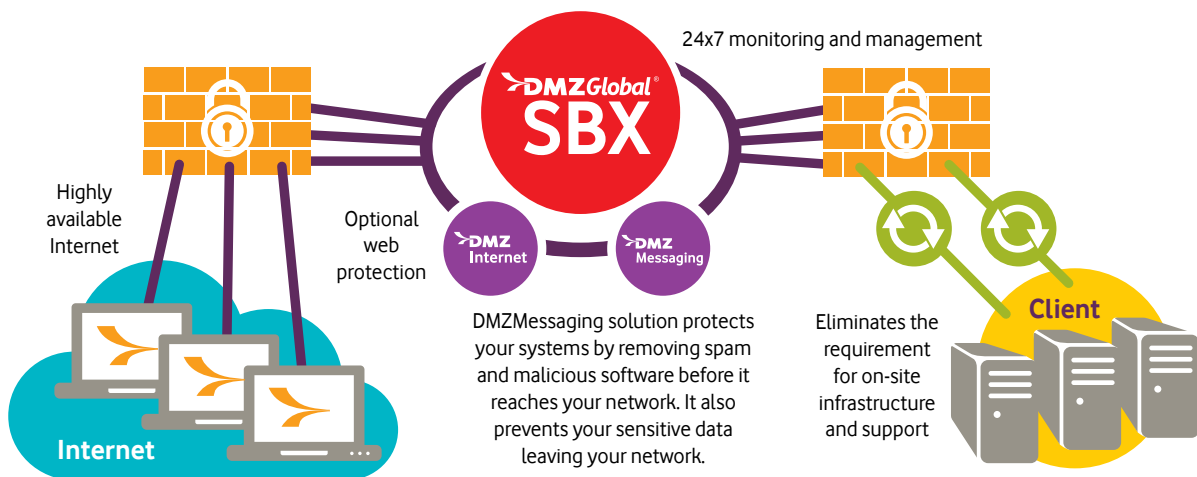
DMZGlobal®
SBX

24x7 monitoring and management

Highly available Internet

Optional web protection

DMZ Internet

DMZ Messaging

Client

Internet

DMZMessaging solution protects your systems by removing spam and malicious software before it reaches your network. It also prevents your sensitive data leaving your network.

Eliminates the requirement for on-site infrastructure and support